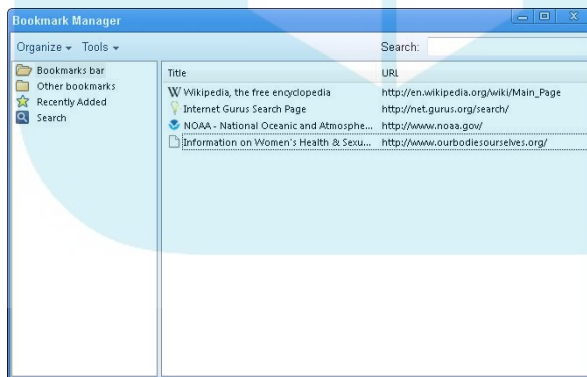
Bookmark Manager

Organize ▾ Tools ▾

Search:

Bookmarks bar
Other bookmarks
Recently Added
Search

| Title | URL |
|---|---|
| Wikipedia, the free encyclopedia | http://en.wikipedia.org/wiki/Main_Page |
| Internet Gurus Search Page | http://net.gurus.org/search/ |
| NOAA - National Oceanic and Atmosphe... | http://www.noaa.gov/ |
| Information on Women's Health & Sexu... | http://www.ourbodiesourselves.org/ |